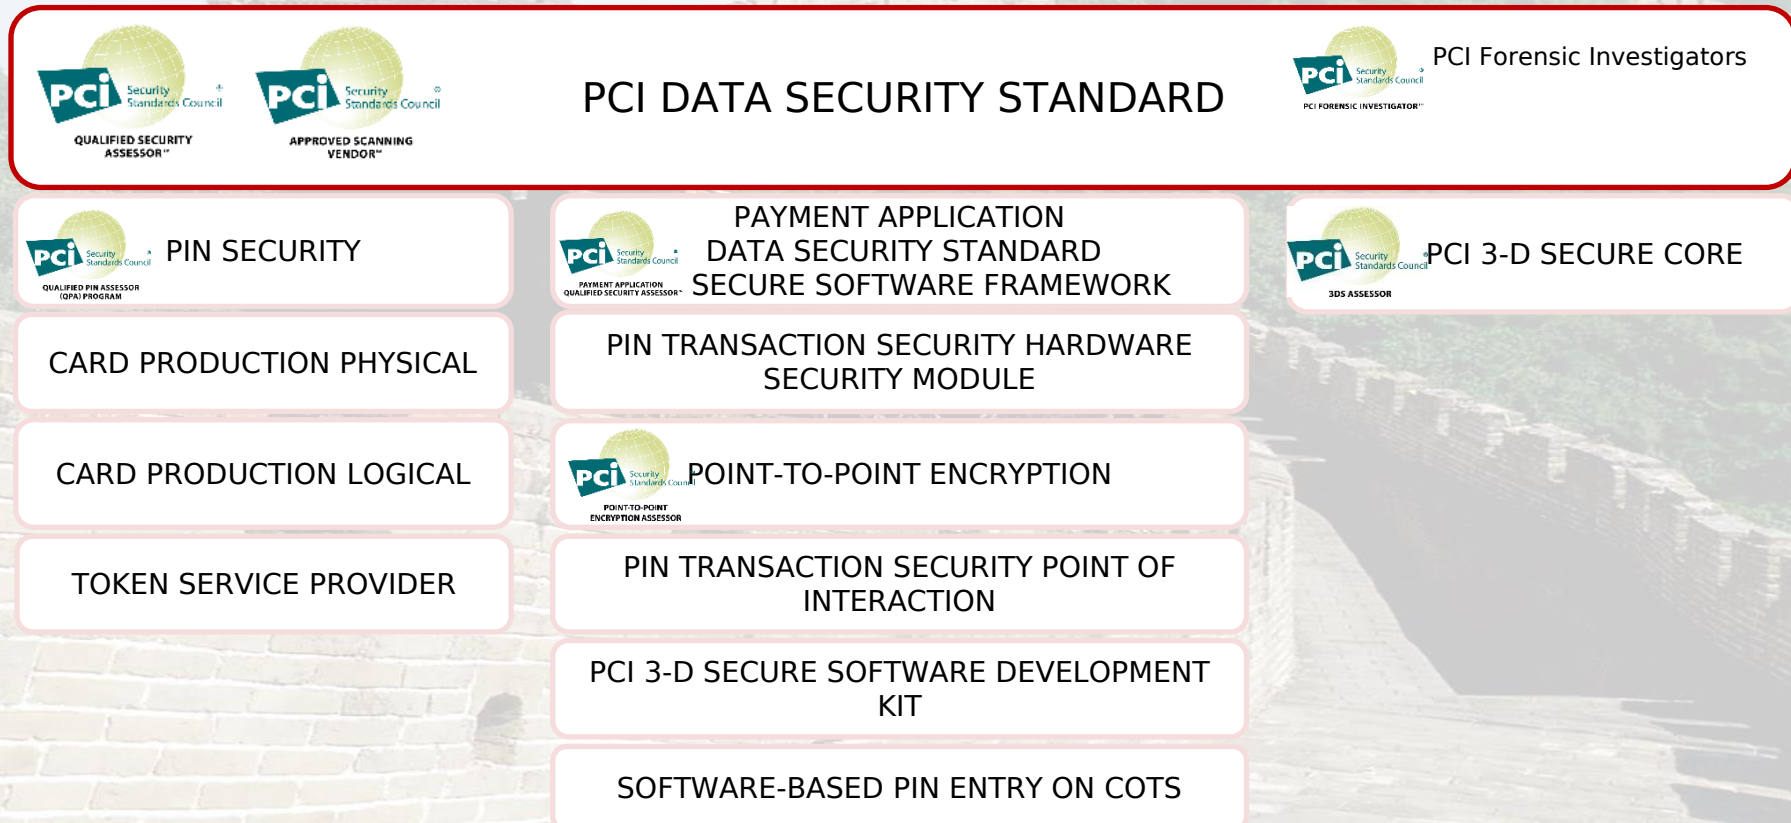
PCI Security Standards Council QUALIFIED SECURITY ASSESSOR™

PCI Security Standards Council APPROVED SCANNING VENDOR™

PCI DATA SECURITY STANDARD

PCI Security Standards Council PCI FORENSIC INVESTIGATOR™

PCI Forensic Investigators

PCI Security Standards Council QUALIFIED PIN ASSESSOR (QPA) PROGRAM

PIN SECURITY

PCI Security Standards Council PAYMENT APPLICATION QUALIFIED SECURITY ASSESSOR™

PAYMENT APPLICATION DATA SECURITY STANDARD SECURE SOFTWARE FRAMEWORK

PCI Security Standards Council 3DS ASSESSOR

PCI 3-D SECURE CORE

CARD PRODUCTION PHYSICAL

PIN TRANSACTION SECURITY HARDWARE SECURITY MODULE

CARD PRODUCTION LOGICAL

PCI Security Standards Council POINT-TO-POINT ENCRYPTION ASSESSOR

POINT-TO-POINT ENCRYPTION

TOKEN SERVICE PROVIDER

PIN TRANSACTION SECURITY POINT OF INTERACTION

PCI 3-D SECURE SOFTWARE DEVELOPMENT KIT

SOFTWARE-BASED PIN ENTRY ON COTS